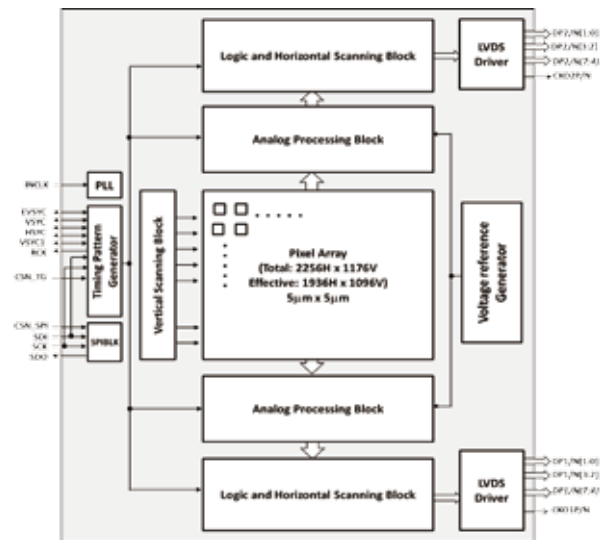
Logic and Horizontal Scanning Block

LVDS Driver

DP2/N[1:0]
DP2/N[3:2]
DP2/N[7:4]
CKO2P/N

Analog Processing Block

INCLK

PLL

EVSYC
VSYC
HSYC
VSYC1
RCK

Timing Pattern Generator

CSN_TG

Vertical Scanning Block

Pixel Array
(Total: 2256H x 1176V
Effective: 1936H x 1096V)
5μm x 5μm

Voltage reference Generator

CSN_SPI
SDI
SCK
SDO

SPIBLK

Analog Processing Block

Logic and Horizontal Scanning Block

LVDS Driver

DP1/N[1:0]
DP1/N[3:2]
DP1/N[7:4]
CKO1P/N